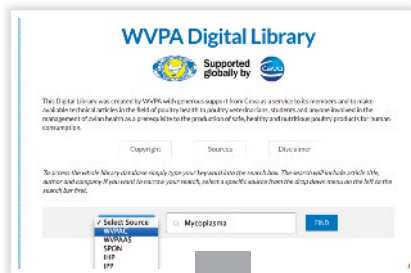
WVPA Digital Library

Supported globally by Ceva

This Digital Library was created by WVPA with generous support from Ceva as a service to its members and to make available technical articles in the field of poultry health to poultry veterinarians, students and anyone involved in the management of avian health as a prerequisite to the production of safe, healthy and nutritious poultry products for human consumption.

Copyright Sources Disclaimer

To access the whole library database simply type your keywords into the search box. The search will include article title, author and category. If you want to narrow your search, select a specific source from the drop down menu on the left to the search bar first.

✓ Select Source
WVPAC
WVPAAS
SPON
IHP
IPP

Mycoplasma

Find